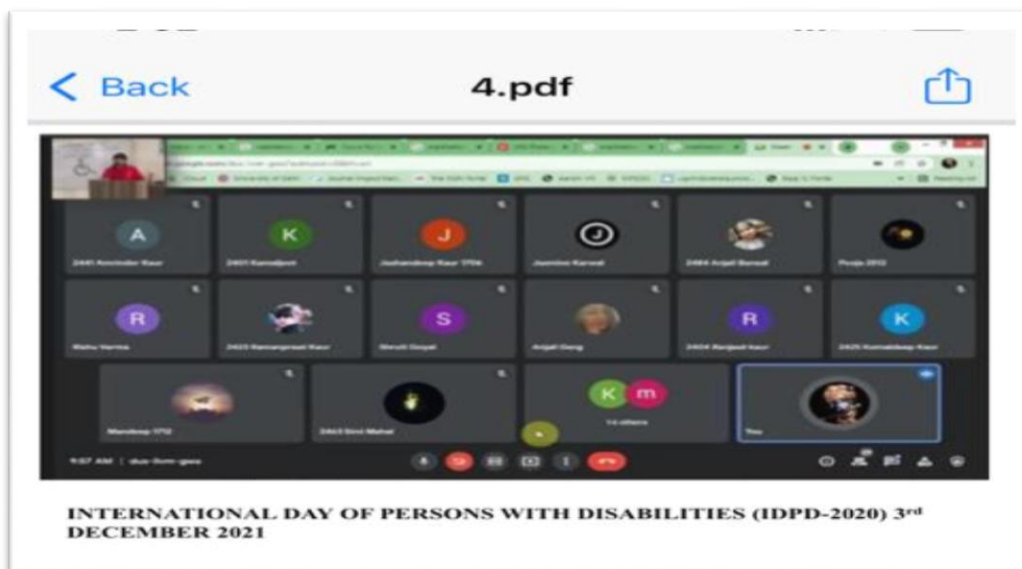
< Back

4.pdf

A
2441 Amrinder Kaur

K
2451 Kamaljeet

J
Jashandeep Kaur 1706

J
Jasmine Karwal

2484 Anjali Bansal

Pooja 2012

R
Rishu Verma

2423 Ramanpreet Kaur

S
Shruti Goyal

Anjali Garg

R
2404 Ranjeet kaur

K
2425 Kamaldeep Kaur

Mandeep 1712

2463 Simi Mehal

K m
14 others

You

9:57 AM | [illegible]

INTERNATIONAL DAY OF PERSONS WITH DISABILITIES (IDPD-2020) 3$^{rd}$ DECEMBER 2021